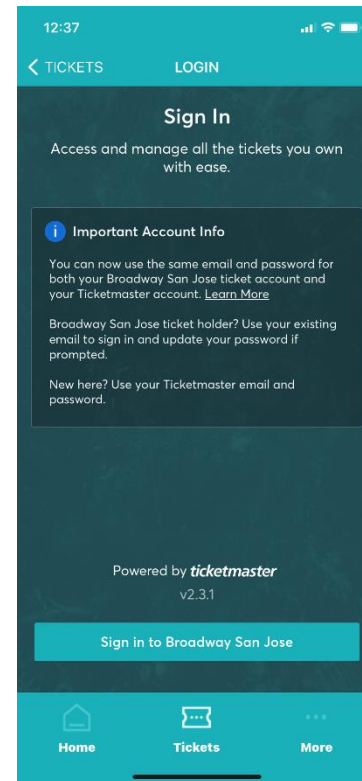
12:37

TICKETS LOGIN

Sign In

Access and manage all the tickets you own with ease.

Important Account Info

You can now use the same email and password for both your Broadway San Jose ticket account and your Ticketmaster account. Learn More

Broadway San Jose ticket holder? Use your existing email to sign in and update your password if prompted.

New here? Use your Ticketmaster email and password.

Powered by ticketmaster

v2.3.1

Sign in to Broadway San Jose

Home Tickets More